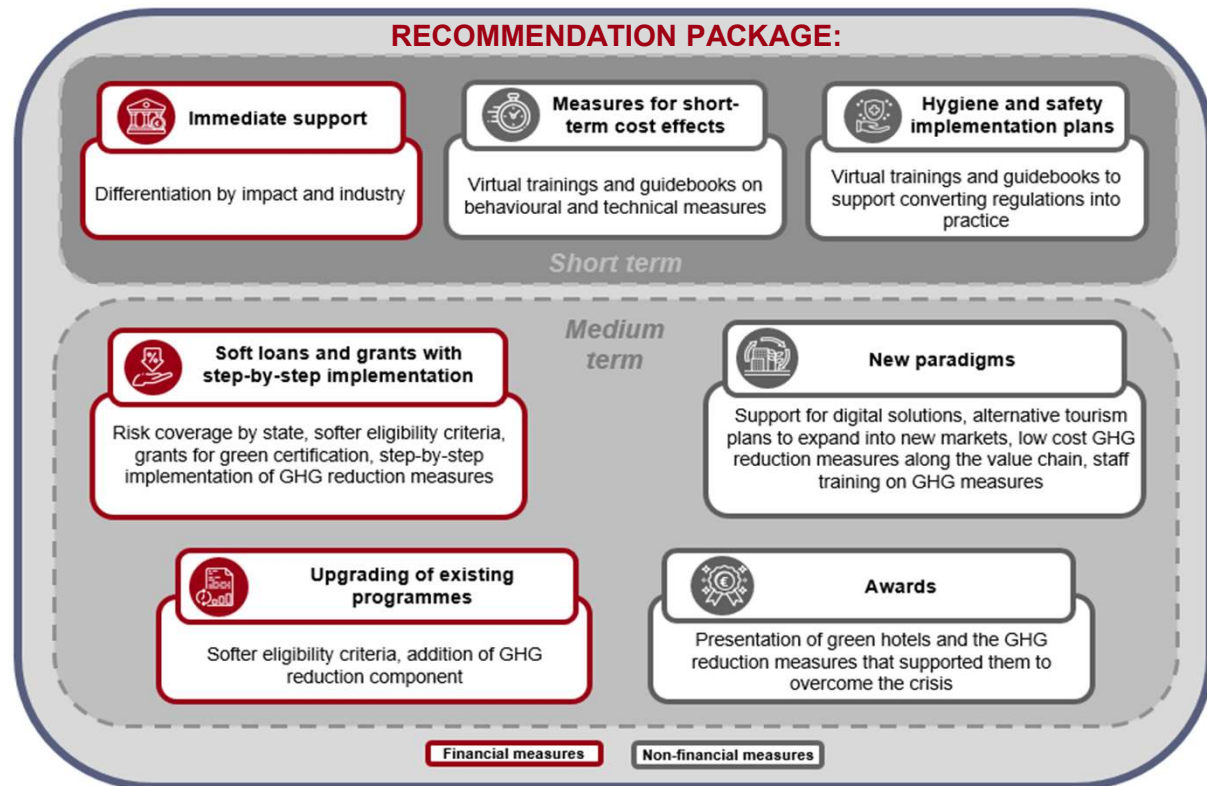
RECOMMENDATION PACKAGE:

Immediate support

Differentiation by impact and industry

Measures for short-term cost effects

Virtual trainings and guidebooks on behavioural and technical measures

Hygiene and safety implementation plans

Virtual trainings and guidebooks to support converting regulations into practice

Short term

Medium term

Soft loans and grants with step-by-step implementation

Risk coverage by state, softer eligibility criteria, grants for green certification, step-by-step implementation of GHG reduction measures

New paradigms

Support for digital solutions, alternative tourism plans to expand into new markets, low cost GHG reduction measures along the value chain, staff training on GHG measures

Upgrading of existing programmes

Softer eligibility criteria, addition of GHG reduction component

Awards

Presentation of green hotels and the GHG reduction measures that supported them to overcome the crisis

Financial measures

Non-financial measures